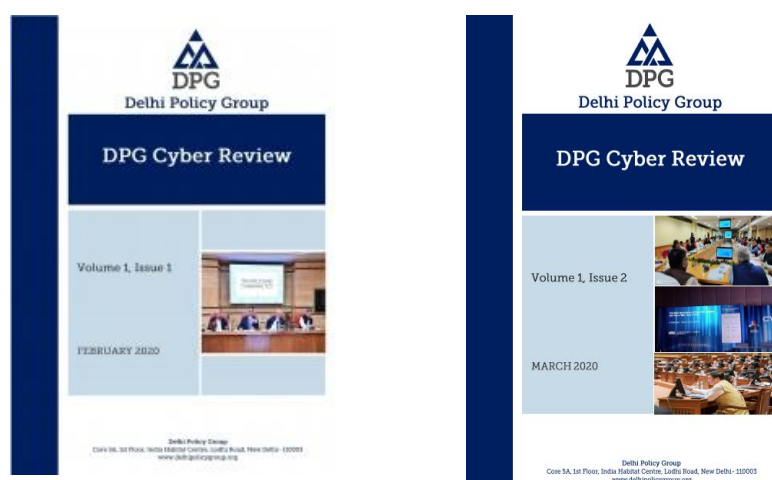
DPG
Delhi Policy Group

DPG Cyber Review

Volume 1, Issue 1

FEBRUARY 2020

Delhi Policy Group
Core 5A, 1st Floor, India Habitat Centre, Lodhi Road, New Delhi- 110003
www.delhipolicygroup.org

DPG
Delhi Policy Group

DPG Cyber Review

Volume 1, Issue 2

MARCH 2020

Delhi Policy Group
Core 5A, 1st Floor, India Habitat Centre, Lodhi Road, New Delhi- 110003
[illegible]